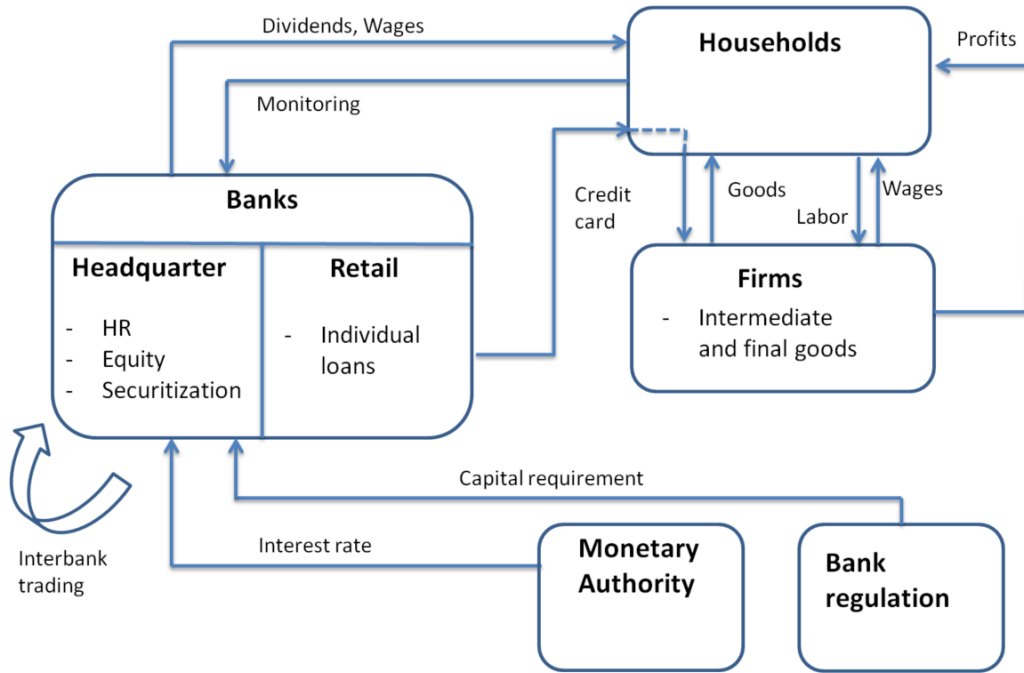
Dividends, Wages

Households

Profits

Monitoring

Banks

Credit card

Goods

Labor

Wages

Headquarter

- HR
- Equity
- Securitization

Retail

- Individual loans

Firms

- Intermediate and final goods

Capital requirement

Interbank trading

Interest rate

Monetary Authority

Bank regulation